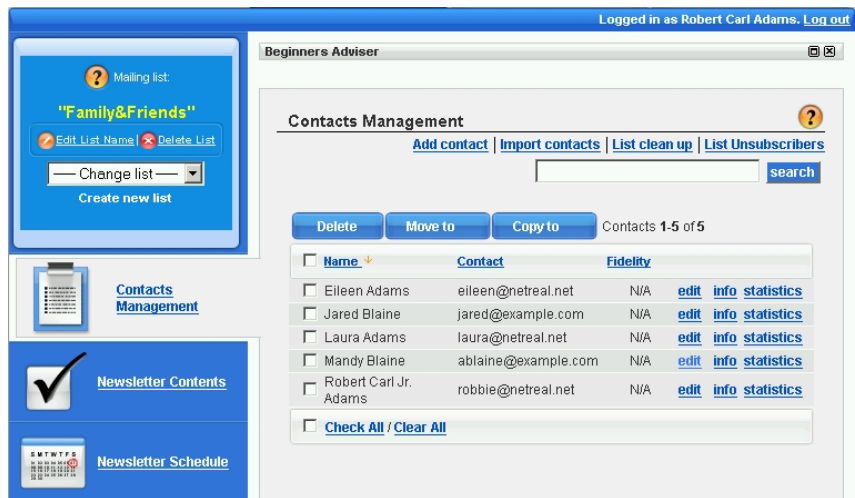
Logged in as Robert Carl Adams. Log out

Mailing list:

"Family&Friends"

Edit List Name | Delete List

— Change list —

Create new list

Contacts Management

Newsletter Contents

S M T W T F S

Newsletter Schedule

Beginners Adviser

Contacts Management

Add contact | Import contacts | List clean up | List Unsubscribers

search

Delete Move to Copy to Contacts 1-5 of 5

| | Name | Contact | Fidelity | | | |
|---|---|---|---|---|---|---|
| ☐ | Eileen Adams | eileen@netreal.net | N/A | edit | info | statistics |
| ☐ | Jared Blaine | jared@example.com | N/A | edit | info | statistics |
| ☐ | Laura Adams | laura@netreal.net | N/A | edit | info | statistics |
| ☐ | Mandy Blaine | ablaine@example.com | N/A | edit | info | statistics |
| ☐ | Robert Carl Jr. Adams | robbie@netreal.net | N/A | edit | info | statistics |

Check All / Clear All